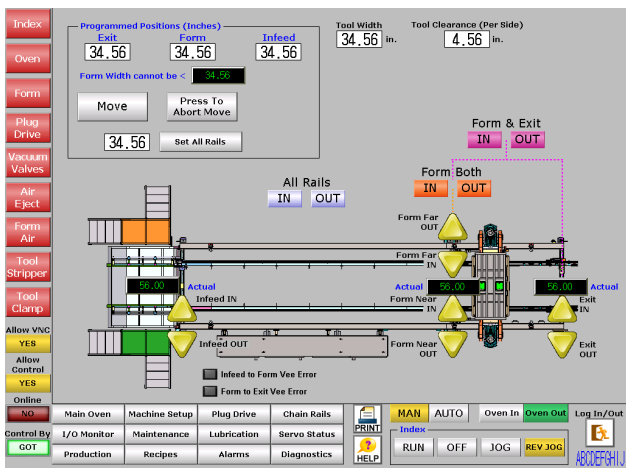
Index
Oven
Form
Plug Drive
Vacuum Valves
Air Eject
Form Air
Tool Stripper
Tool Clamp
Allow VNC
YES
Allow Control
YES
Online
NO
Control By
GOT

Programmed Positions (Inches)
Exit
34.56
Form
34.56
Infeed
34.56
Form Width cannot be <
34.56
Move
Press To Abort Move
34.56
Set All Rails

Tool Width
34.56 in.
Tool Clearance (Per Side)
4.56 in.

Form & Exit
IN
OUT
Form Both
IN
OUT
All Rails
IN
OUT

Form Far OUT
Form Far IN
Actual
56.00
Infeed IN
Actual
56.00
Form Near IN
Actual
56.00
Exit IN
Infeed OUT
Form Near OUT
Exit OUT

Infeed to Form Vee Error
Form to Exit Vee Error

Main Oven
Machine Setup
Plug Drive
Chain Rails
I/O Monitor
Maintenance
Lubrication
Servo Status
Production
Recipes
Alarms
Diagnostics
PRINT
HELP
MAN
AUTO
Oven In
Oven Out
Index
RUN
OFF
JOG
REV JOG
Log In/Out
ABCDEFGHIJ